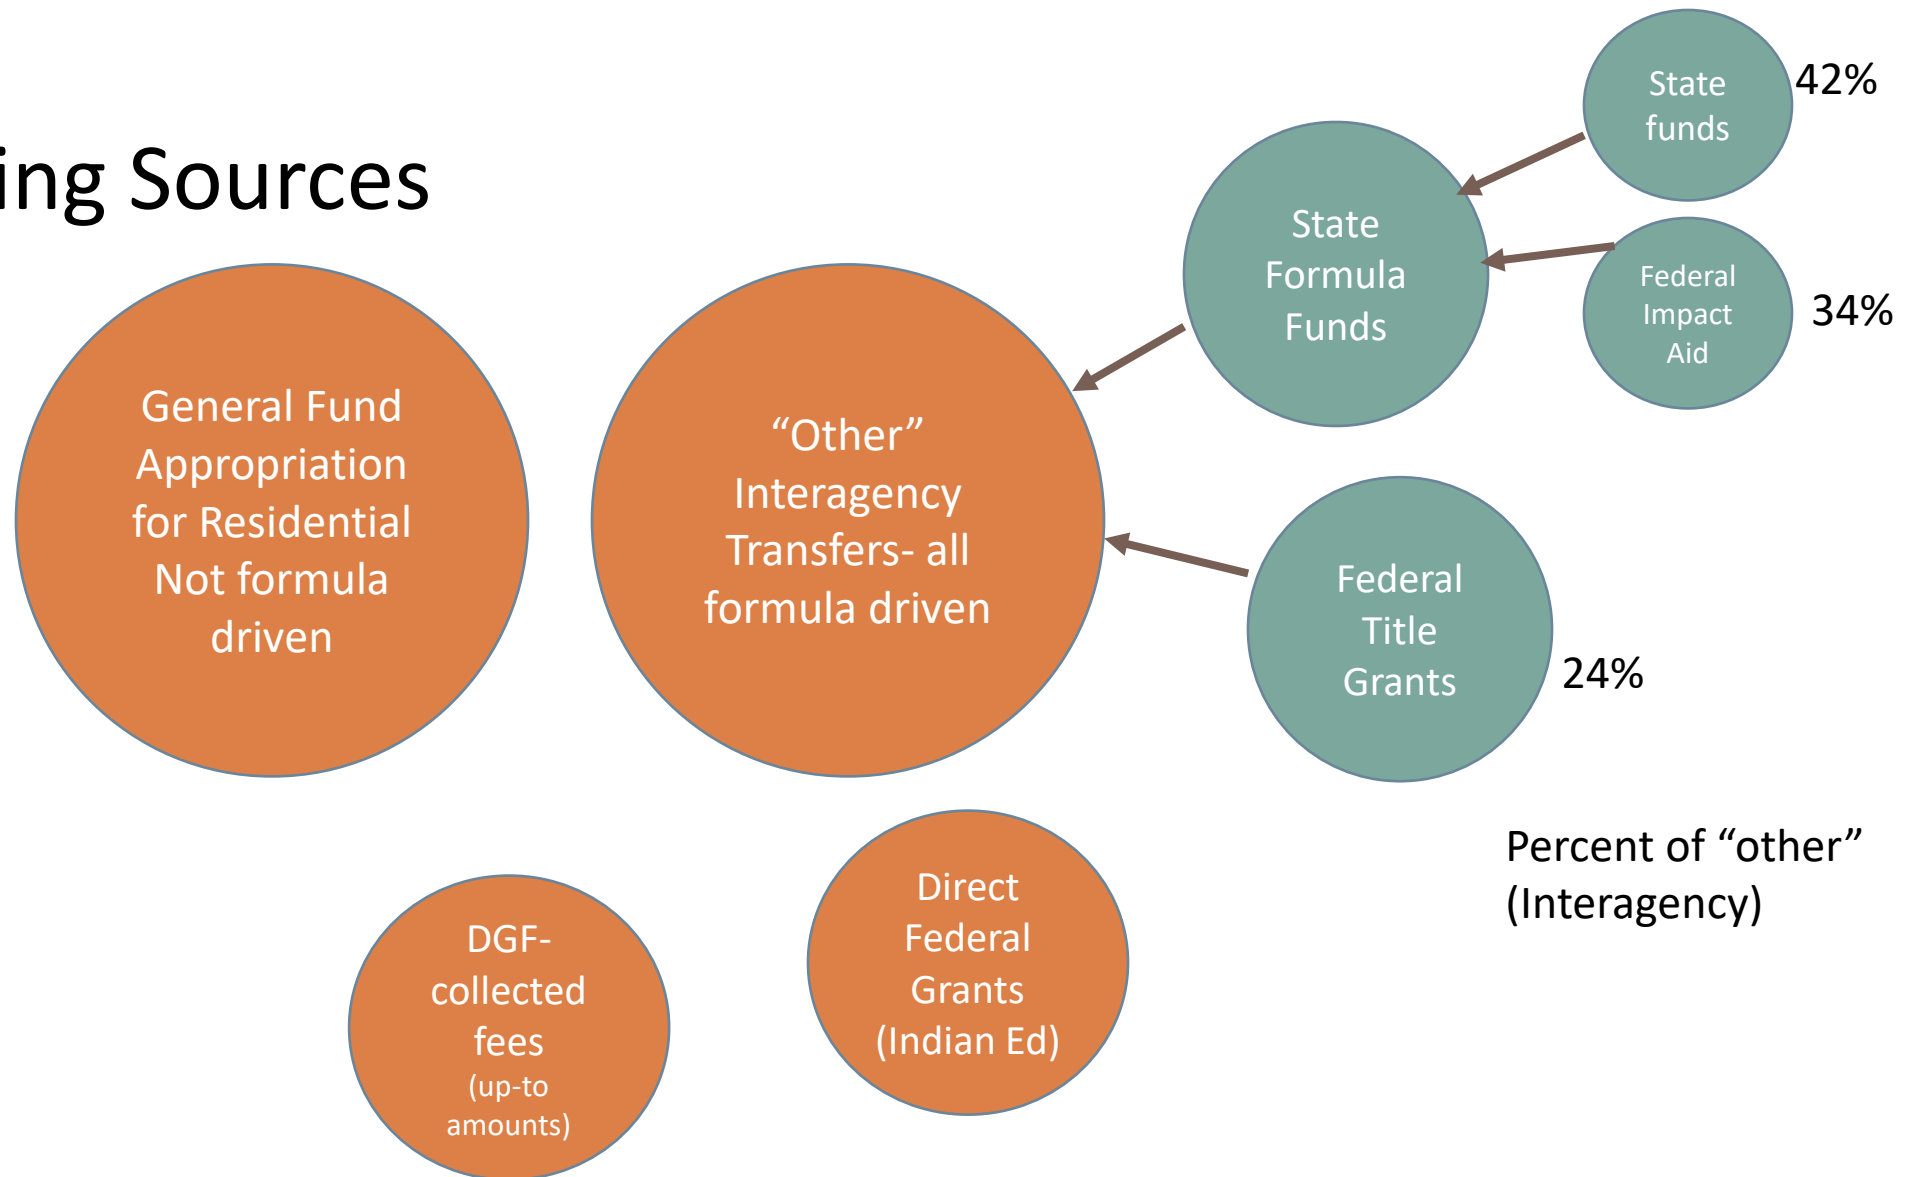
ing Sources

General Fund Appropriation for Residential Not formula driven

"Other" Interagency Transfers- all formula driven

State Formula Funds

State funds

42%

Federal Impact Aid

34%

Federal Title Grants

24%

Percent of "other" (Interagency)

DGF-collected fees (up-to amounts)

Direct Federal Grants (Indian Ed)